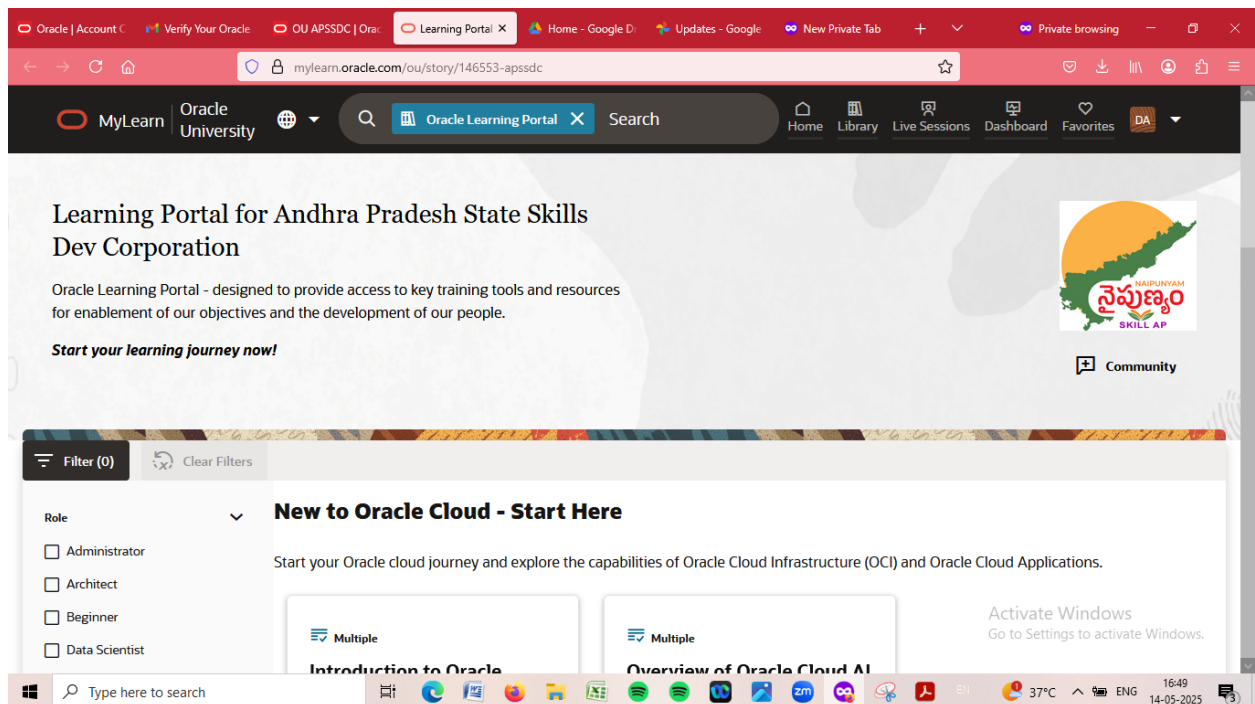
Oracle | Account C | Verify Your Oracle | OU APSSDC | Orac | Learning Portal × | Home - Google D | Updates - Google | New Private Tab | + | Private browsing

mylearn.oracle.com/ou/story/146553-apssdc

MyLearn Oracle University

Oracle Learning Portal × Search

Home Library Live Sessions Dashboard Favorites DA

Learning Portal for Andhra Pradesh State Skills Dev Corporation

Oracle Learning Portal - designed to provide access to key training tools and resources for enablement of our objectives and the development of our people.

*Start your learning journey now!*

NAIPUNYAM
నైపుణ్యం
SKILL AP

Community

Filter (0) Clear Filters

Role

Administrator

Architect

Beginner

Data Scientist

New to Oracle Cloud - Start Here

Start your Oracle cloud journey and explore the capabilities of Oracle Cloud Infrastructure (OCI) and Oracle Cloud Applications.

Multiple

Introduction to Oracle

Multiple

Overview of Oracle Cloud AI

Activate Windows
Go to Settings to activate Windows.

Type here to search

37°C ENG 16:49 14-05-2025